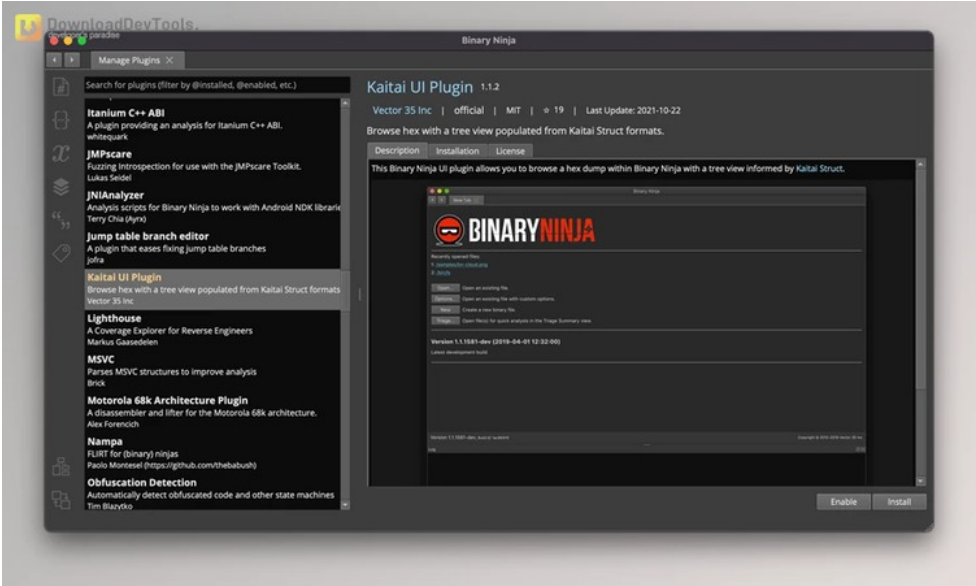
DownloadDevTools
developer's paradise

Binary Ninja

Manage Plugins

Search for plugins (filter by @installed, @enabled, etc.)

Itanium C++ ABI
A plugin providing an analysis for Itanium C++ ABI.
whitequark

JMPscare
Fuzzing Introspection for use with the JMPscare Toolkit.
Lukas Seidel

JNIAnalyzer
Analysis scripts for Binary Ninja to work with Android NDK librarie
Terry Chia (Ayrx)

Jump table branch editor
A plugin that eases fixing jump table branches
Jofra

Kaitai UI Plugin
Browse hex with a tree view populated from Kaitai Struct formats
Vector 35 Inc

Lighthouse
A Coverage Explorer for Reverse Engineers
Markus Gaasedelen

MSVC
Parses MSVC structures to improve analysis
Brick

Motorola 68k Architecture Plugin
A disassembler and lifter for the Motorola 68k architecture.
Alex Forencich

Nampa
FLIRT for (binary) ninjas
Paolo Montesel (https://github.com/thebabush)

Obfuscation Detection
Automatically detect obfuscated code and other state machines
Tim Blazytko

Kaitai UI Plugin 1.1.2

Vector 35 Inc | official | MIT | ☆ 19 | Last Update: 2021-10-22

Browse hex with a tree view populated from Kaitai Struct formats.

Description Installation License

This Binary Ninja UI plugin allows you to browse a hex dump within Binary Ninja with a tree view informed by Kaitai Struct.

Binary Ninja
New Tab
BINARYNINJA
Recently opened files:
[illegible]
Open Open an existing file.
Options Open an existing file with custom options.
New Create a new binary file.
Triage Open file(s) for quick analysis in the Triage Summary view.
Version 1.1.1581-dev (2019-04-01 12:32:00)
Latest development build
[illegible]

Enable Install